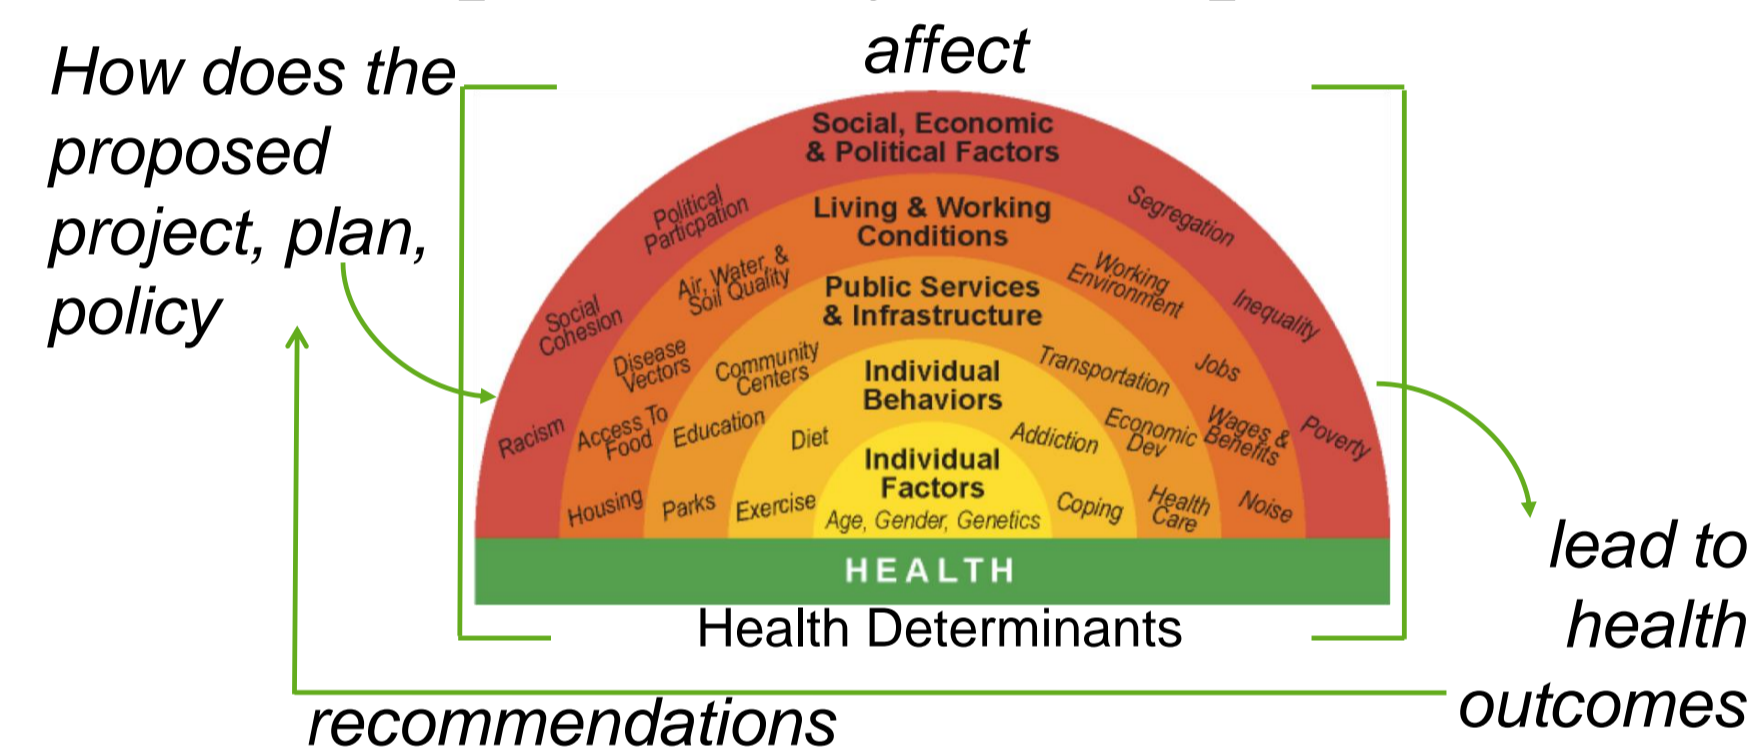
How does the proposed project, plan, policy

affect

Social, Economic & Political Factors

Political Participation

Segregation

Social Cohesion

Inequality

Racism

Poverty

Living & Working Conditions

Air, Water, & Soil Quality

Working Environment

Disease Vectors

Jobs

Access To Food

Wages & Benefits

Housing

Noise

Public Services & Infrastructure

Community Centers

Transportation

Education

Economic Dev

Parks

Health Care

Individual Behaviors

Diet

Addiction

Exercise

Coping

Individual Factors

Age, Gender, Genetics

HEALTH

Health Determinants

lead to health outcomes

recommendations